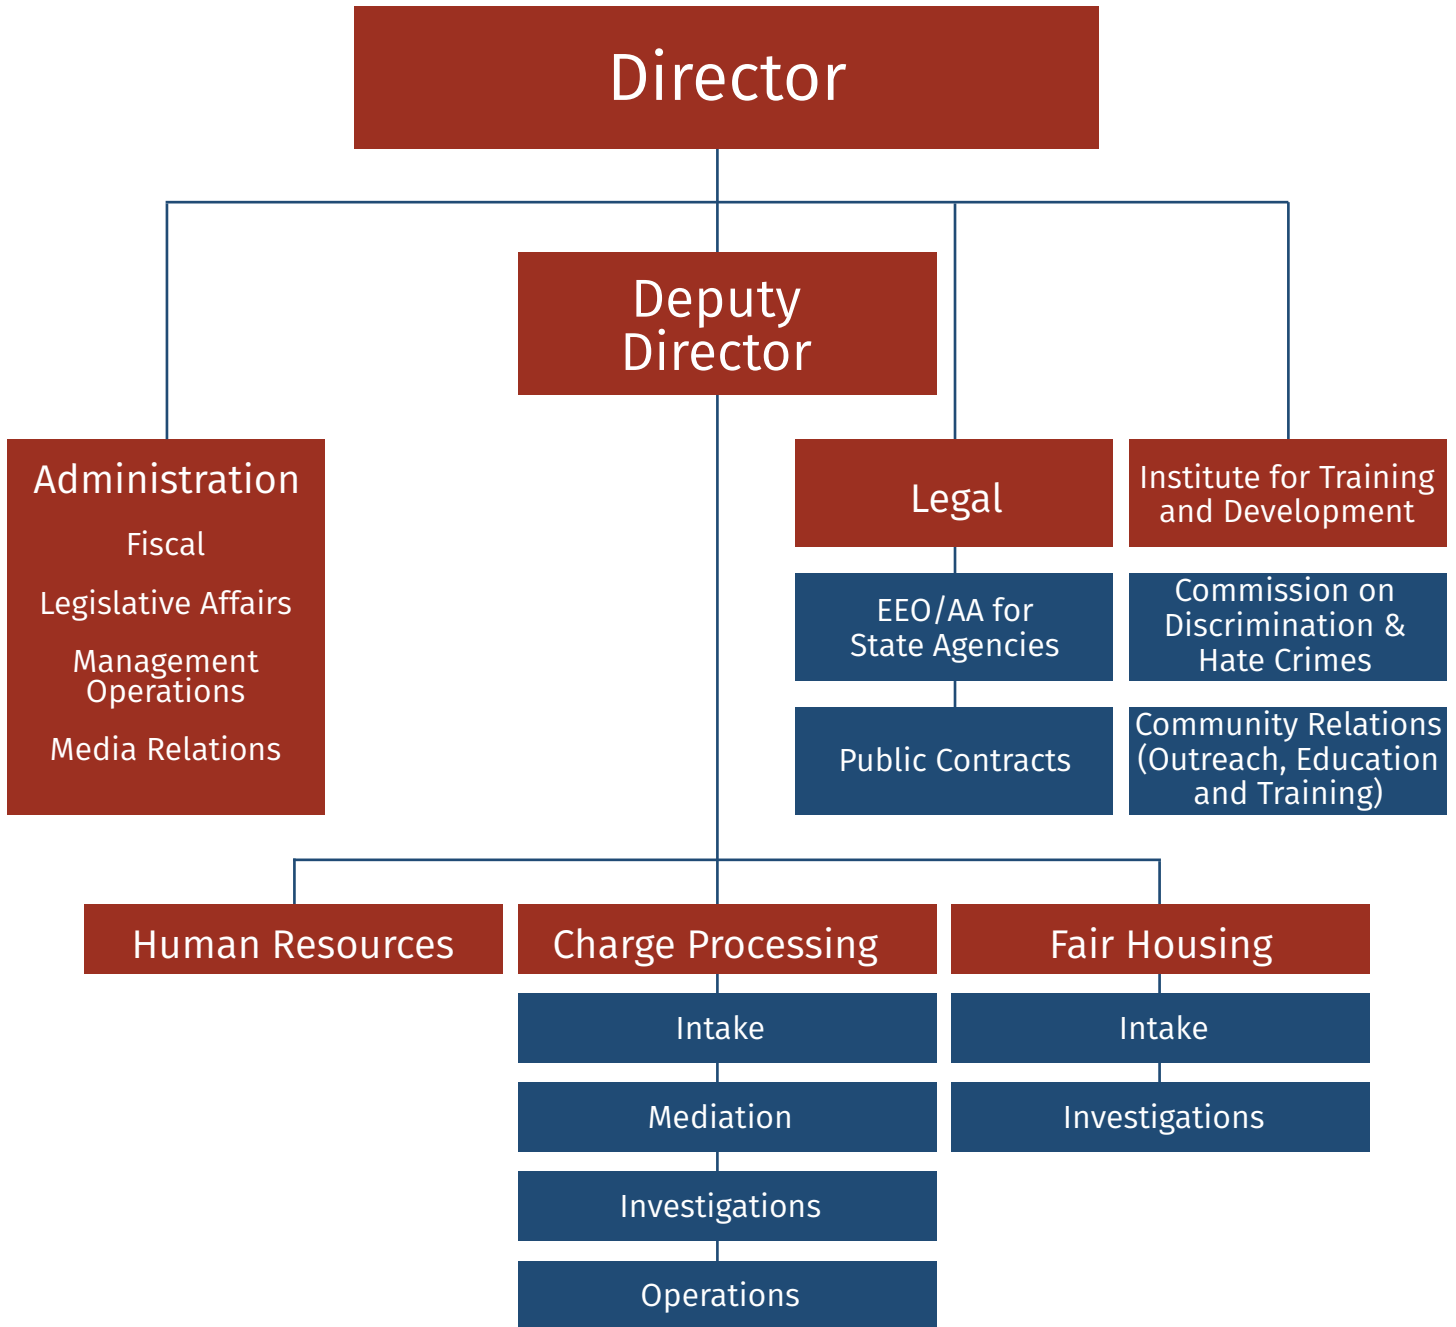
Director

Deputy Director

Administration
Fiscal
Legislative Affairs
Management Operations
Media Relations

Legal

EEO/AA for State Agencies

Public Contracts

Institute for Training and Development

Commission on Discrimination & Hate Crimes

Community Relations (Outreach, Education and Training)

Human Resources

Charge Processing

Intake

Mediation

Investigations

Operations

Fair Housing

Intake

Investigations